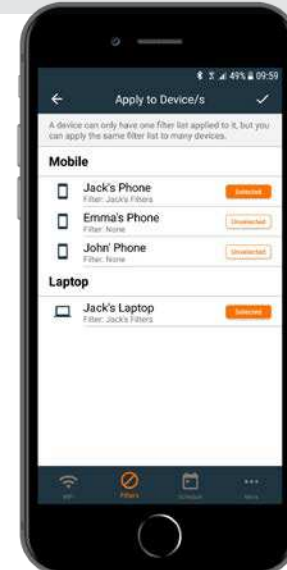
49% 09:59

Apply to Device/s

A device can only have one filter list applied to it, but you can apply the same filter list to many devices.

Mobile

Jack's Phone
Filter: Jack's Filters
Selected

Emma's Phone
Filter: None
Unselected

John' Phone
Filter: None
Unselected

Laptop

Jack's Laptop
Filter: Jack's Filters
Selected

WiFi
Filters
Schedule
More